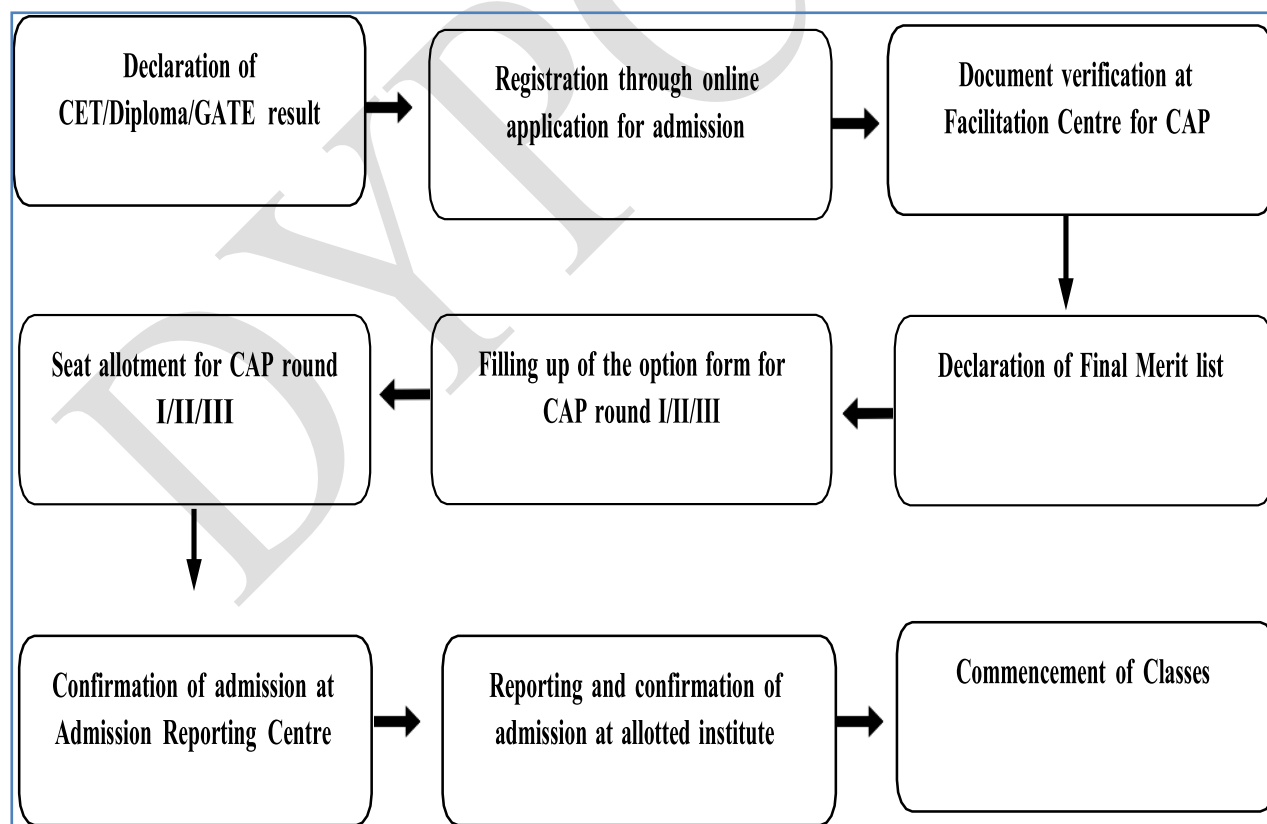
Declaration of CET/Diploma/GATE result

Registration through online application for admission

Document verification at Facilitation Centre for CAP

Declaration of Final Merit list

Filling up of the option form for CAP round I/II/III

Seat allotment for CAP round I/II/III

Confirmation of admission at Admission Reporting Centre

Reporting and confirmation of admission at allotted institute

Commencement of Classes

DYPC